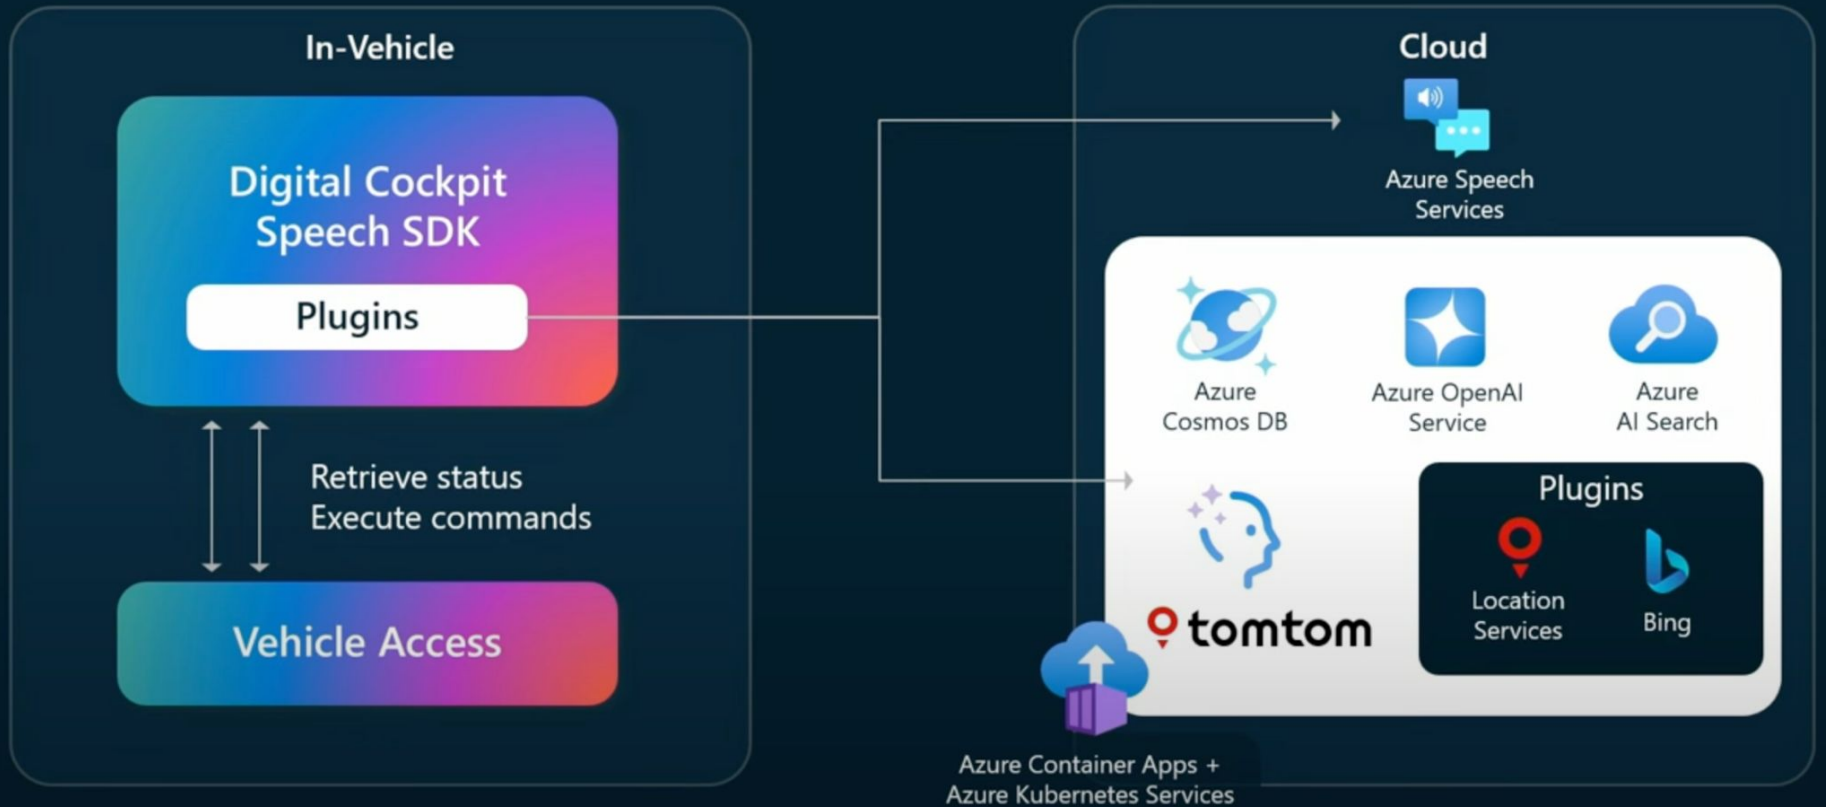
In-Vehicle

Digital Cockpit Speech SDK

Plugins

Retrieve status
Execute commands

Vehicle Access

Cloud

Azure Speech Services

Azure Cosmos DB

Azure OpenAI Service

Azure AI Search

tomtom

Plugins

Location Services

Bing

Azure Container Apps + Azure Kubernetes Services